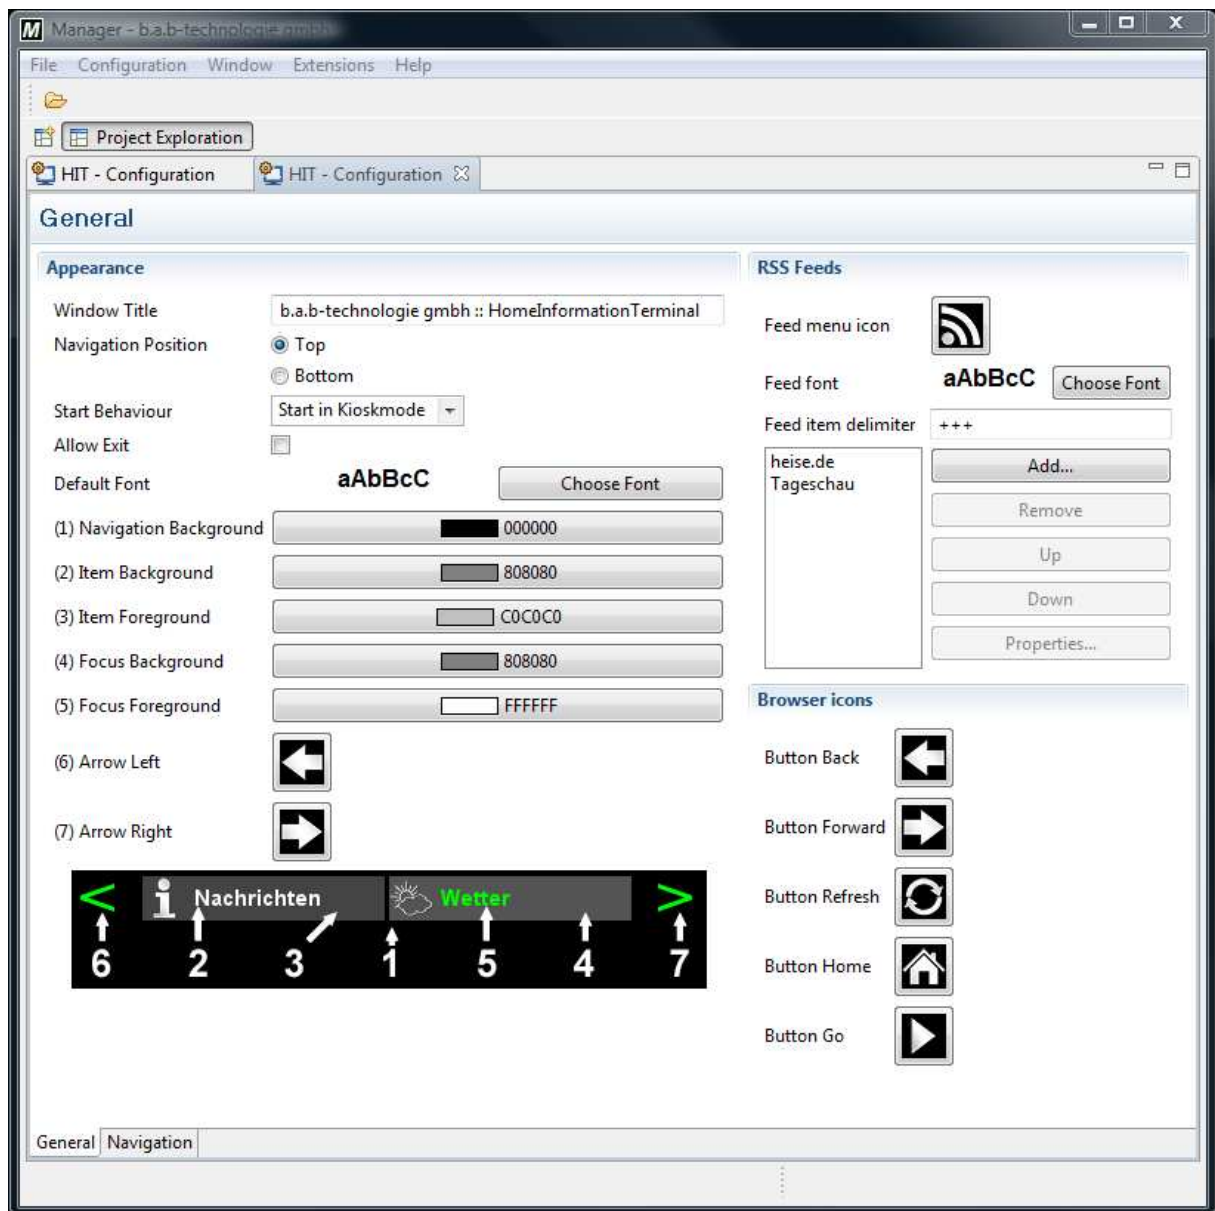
Manager - b.a.b-technologie gmbh

File Configuration Window Extensions Help

Project Exploration

HIT - Configuration HIT - Configuration

General

Appearance

Window Title b.a.b-technologie gmbh :: HomeInformationTerminal

Navigation Position Top

Bottom

Start Behaviour Start in Kioskmode

Allow Exit

Default Font aAbBcC Choose Font

(1) Navigation Background 000000

(2) Item Background 808080

(3) Item Foreground C0C0C0

(4) Focus Background 808080

(5) Focus Foreground FFFFFF

(6) Arrow Left

(7) Arrow Right

< Nachrichten Wetter >

6 2 3 1 5 4 7

RSS Feeds

Feed menu icon

Feed font aAbBcC Choose Font

Feed item delimiter +++

heise.de
Tageschau

Add...

Remove

Up

Down

Properties...

Browser icons

Button Back

Button Forward

Button Refresh

Button Home

Button Go

General Navigation